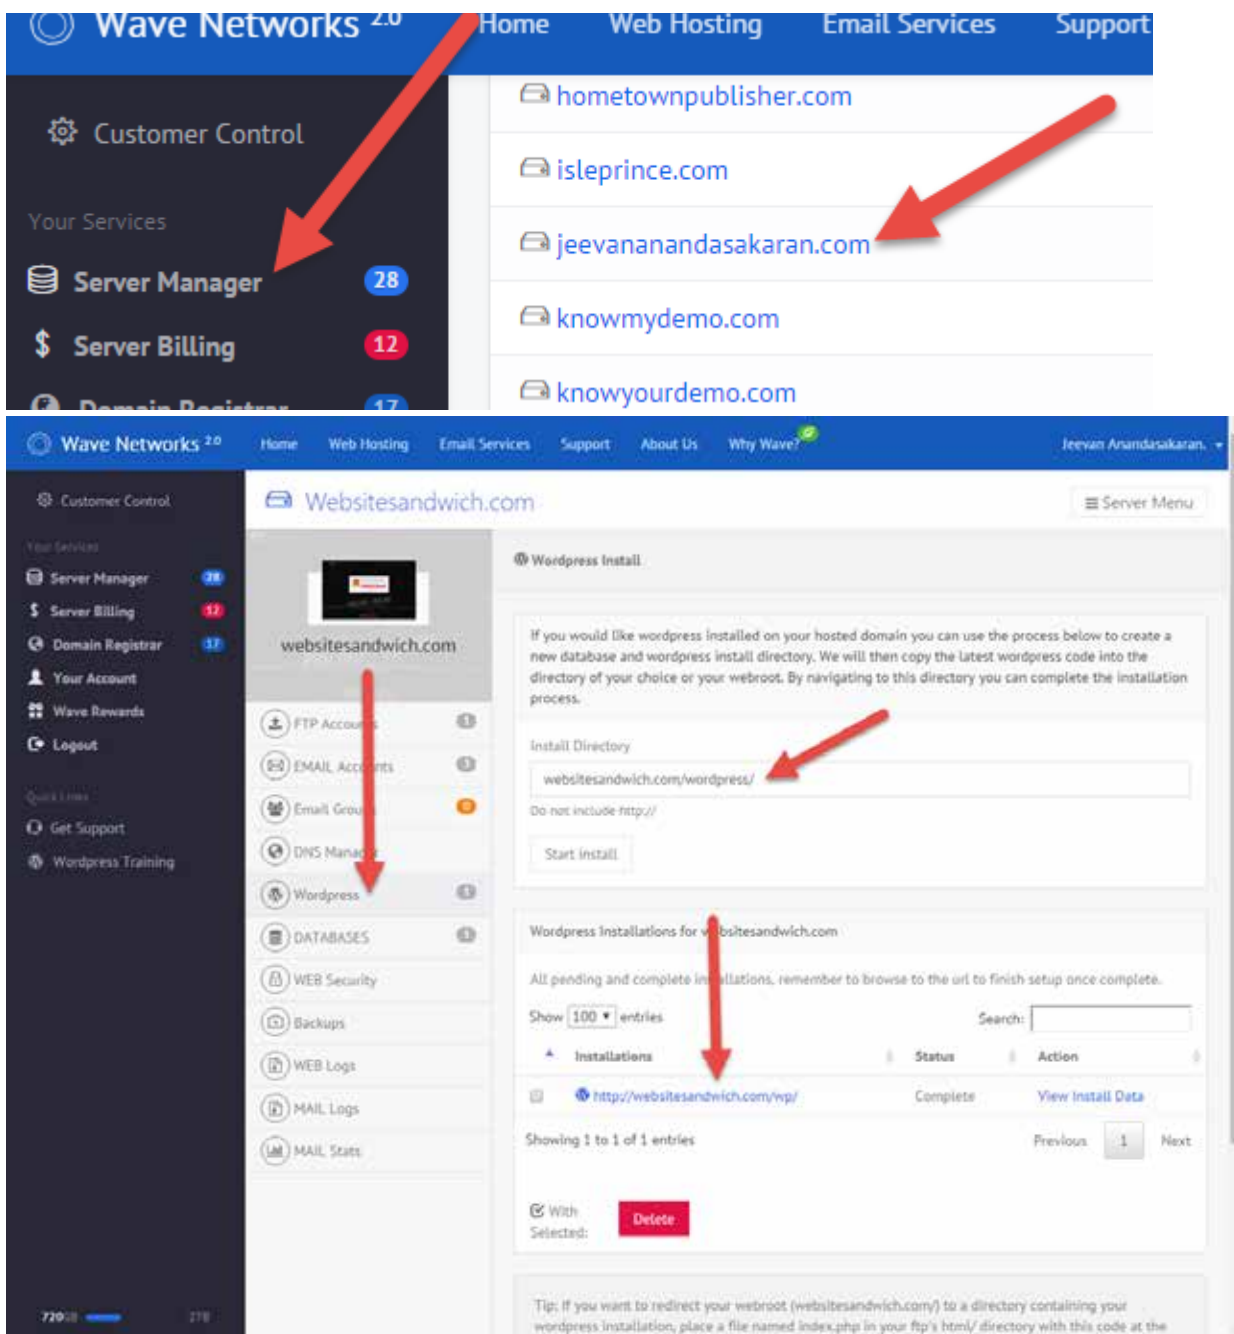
Wave Networks 2.0 Home Web Hosting Email Services Support

Customer Control

Your Services

Server Manager 28

Server Billing 12

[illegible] 17

hometownpublisher.com

isleprince.com

jeevananandasakaran.com

knowmydemo.com

knowyourdemo.com

Wave Networks 2.0 Home Web Hosting Email Services Support About Us Why Wave? Jeevan Anandasakaran.

Customer Control

Your Services

Server Manager 28

Server Billing 12

Domain Registrar 17

Your Account

Wave Rewards

Logout

Quick Links

Get Support

Wordpress Training

Websitesandwich.com

Server Menu

websitesandwich.com

FTP Accou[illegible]s 1

EMAIL Acc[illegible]nts 0

Email Grou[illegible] 0

DNS Mana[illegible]

Wordpress 1

DATABASES 1

WEB Security

Backups

WEB Logs

MAIL Logs

MAIL Stats

Wordpress Install

If you would like wordpress installed on your hosted domain you can use the process below to create a new database and wordpress install directory. We will then copy the latest wordpress code into the directory of your choice or your webroot. By navigating to this directory you can complete the installation process.

Install Directory

websitesandwich.com/wordpress/

Do not include http://

Start install

Wordpress Installations for w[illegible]bsitesandwich.com

All pending and complete in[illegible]llations, remember to browse to the url to finish setup once complete.

Show 100 entries

Search:

| | Installations | Status | Action |
|---|---|---|---|
| | http://websitesandwich.com/wp/ | Complete | View Install Data |

Showing 1 to 1 of 1 entries

Previous 1 Next

With Selected:

Delete

720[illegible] 278

Tip: If you want to redirect your webroot (websitesandwich.com/) to a directory containing your wordpress installation, place a file named index.php in your ftp's html/ directory with this code at the